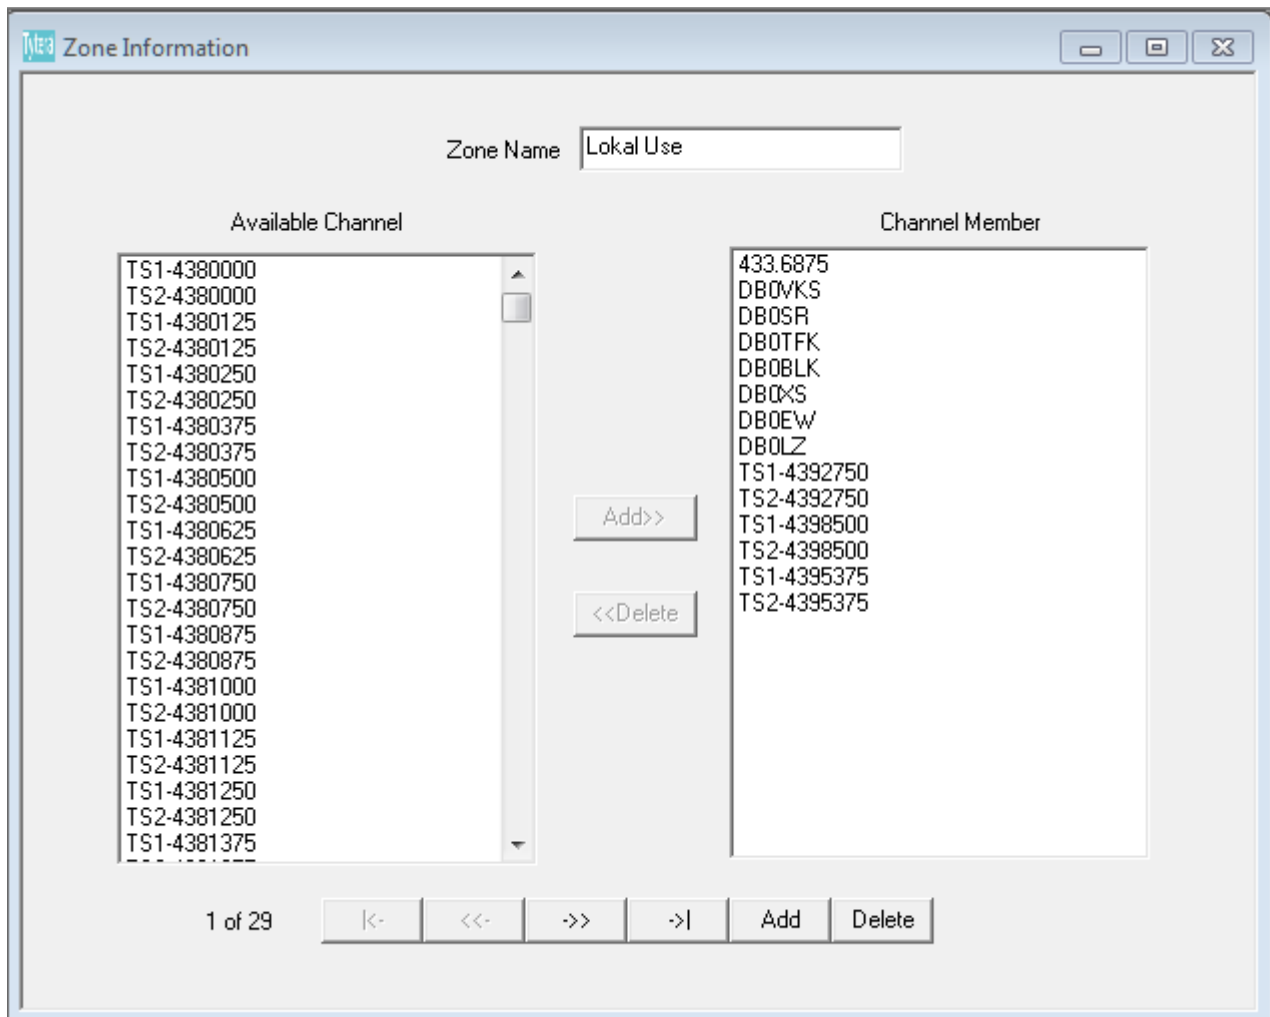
Zone Information

Zone Name Lokal Use

Available Channel

TS1-4380000
TS2-4380000
TS1-4380125
TS2-4380125
TS1-4380250
TS2-4380250
TS1-4380375
TS2-4380375
TS1-4380500
TS2-4380500
TS1-4380625
TS2-4380625
TS1-4380750
TS2-4380750
TS1-4380875
TS2-4380875
TS1-4381000
TS2-4381000
TS1-4381125
TS2-4381125
TS1-4381250
TS2-4381250
TS1-4381375

Add>>

<<Delete

Channel Member

433.6875
DB0VKS
DB0SR
DB0TFK
DB0BLK
DB0XS
DB0EW
DB0LZ
TS1-4392750
TS2-4392750
TS1-4398500
TS2-4398500
TS1-4395375
TS2-4395375

1 of 29 |<- <<- ->> ->| Add Delete